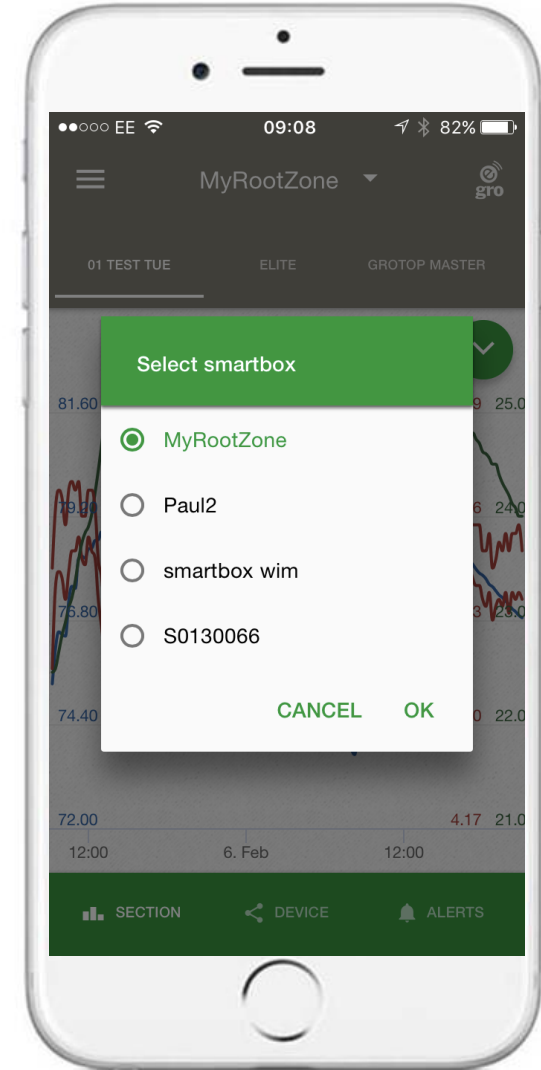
●●○○○ EE 09:08 82%

MyRootZone

gro

01 TEST TUE ELITE GROTOP MASTER

Select smartbox

MyRootZone

Paul2

smartbox wim

S0130066

CANCEL OK

81.60 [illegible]9 25.0

79.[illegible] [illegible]6 24.0

76.80 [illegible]3 2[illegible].0

74.40 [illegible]0 22.0

72.00 4.17 21.0

12:00 6. Feb 12:00

SECTION DEVICE ALERTS